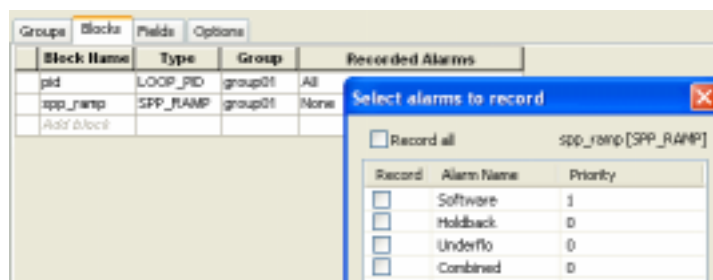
Groups | Blocks | Fields | Options

| Block Name | Type | Group | Recorded Alarms |
|---|---|---|---|
| pid | LOOP_PID | group01 | All |
| spp_ramp | SPP_RAMP | group01 | None |
| Add block | | | |

Select alarms to record

Record all

spp_ramp [SPP_RAMP]

| Record | Alarm Name | Priority |
|---|---|---|
| | Software | 1 |
| | Holdback | 0 |
| | Underflo | 0 |
| | Combined | 0 |